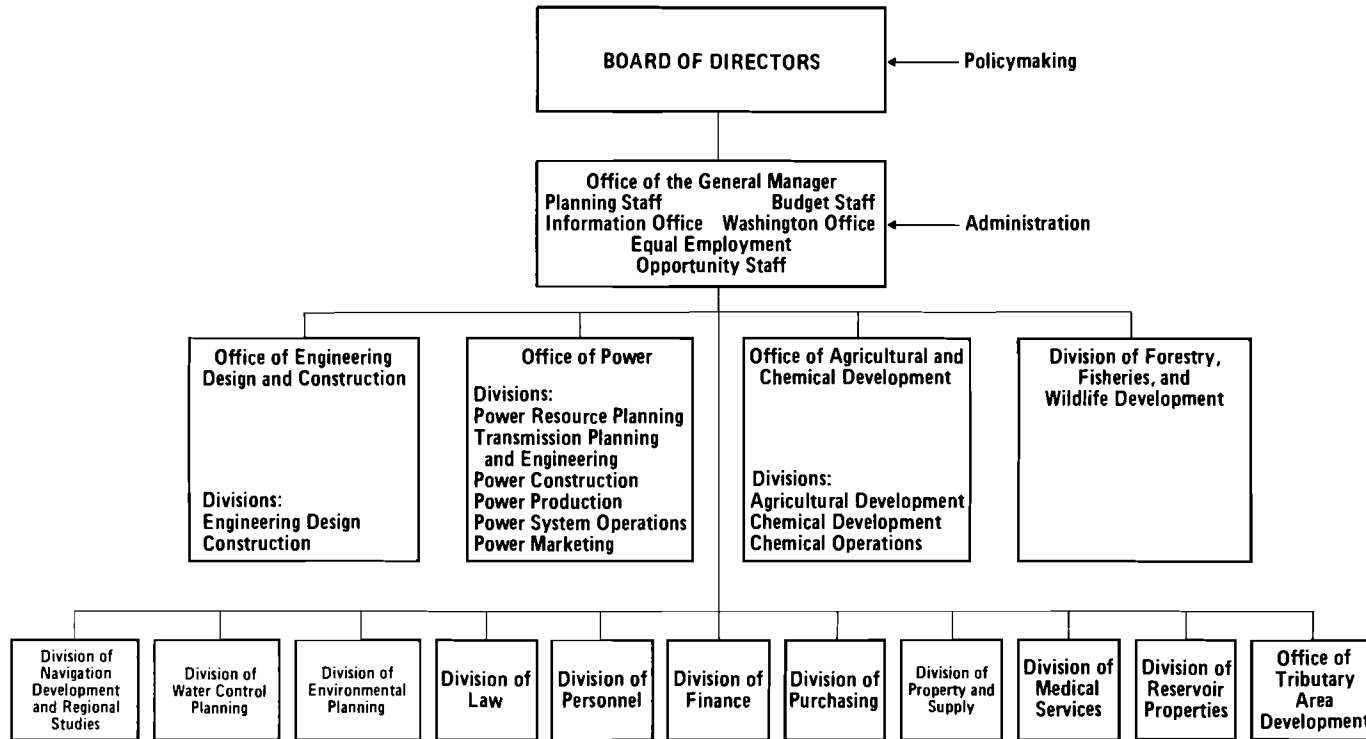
BOARD OF DIRECTORS

Policymaking

Office of the General Manager
Planning Staff
Budget Staff
Information Office
Washington Office
Equal Employment Opportunity Staff

Administration

Office of Engineering Design and Construction

Divisions:
Engineering Design
Construction

Office of Power

Divisions:
Power Resource Planning
Transmission Planning and Engineering
Power Construction
Power Production
Power System Operations
Power Marketing

Office of Agricultural and Chemical Development

Divisions:
Agricultural Development
Chemical Development
Chemical Operations

Division of Forestry, Fisheries, and Wildlife Development

Division of Navigation Development and Regional Studies

Division of Water Control Planning

Division of Environmental Planning

Division of Law

Division of Personnel

Division of Finance

Division of Purchasing

Division of Property and Supply

Division of Medical Services

Division of Reservoir Properties

Office of Tributary Area Development